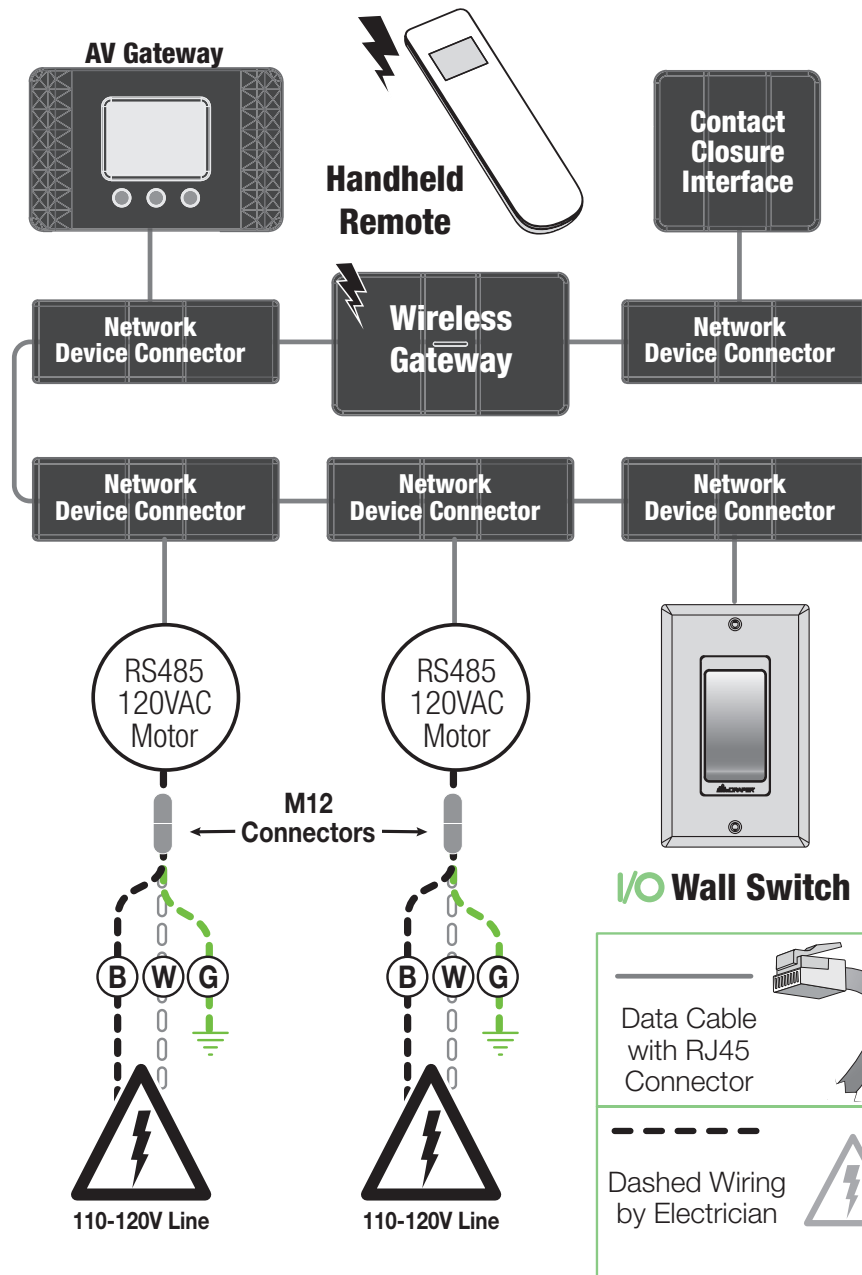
AV Gateway

Handheld Remote

Contact Closure Interface

Network Device Connector

Wireless Gateway

Network Device Connector

Network Device Connector

Network Device Connector

Network Device Connector

RS485 120VAC Motor

RS485 120VAC Motor

M12 Connectors

B W G

B W G

110-120V Line

110-120V Line

DRAPER

I/O Wall Switch

Data Cable with RJ45 Connector

Dashed Wiring by Electrician